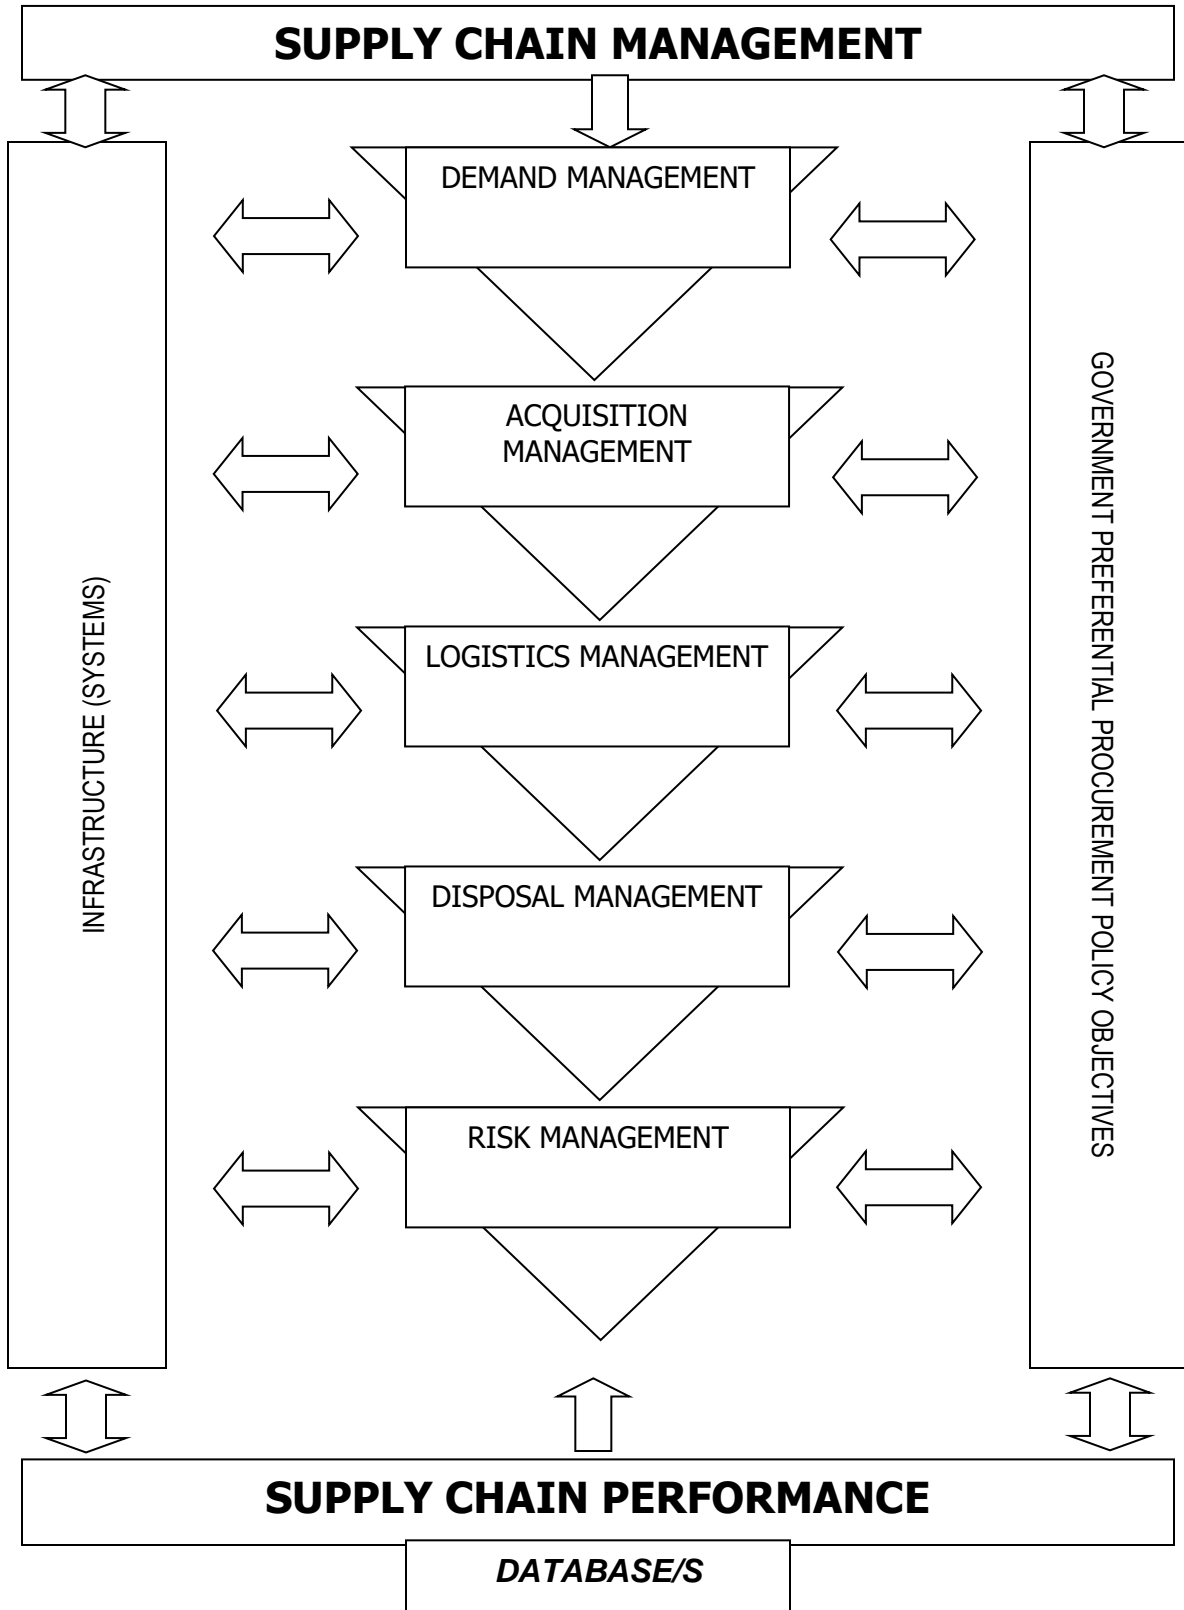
SUPPLY CHAIN MANAGEMENT

INFRASTRUCTURE (SYSTEMS)

DEMAND MANAGEMENT

ACQUISITION MANAGEMENT

LOGISTICS MANAGEMENT

DISPOSAL MANAGEMENT

RISK MANAGEMENT

GOVERNMENT PREFERENTIAL PROCUREMENT POLICY OBJECTIVES

SUPPLY CHAIN PERFORMANCE

DATABASE/S